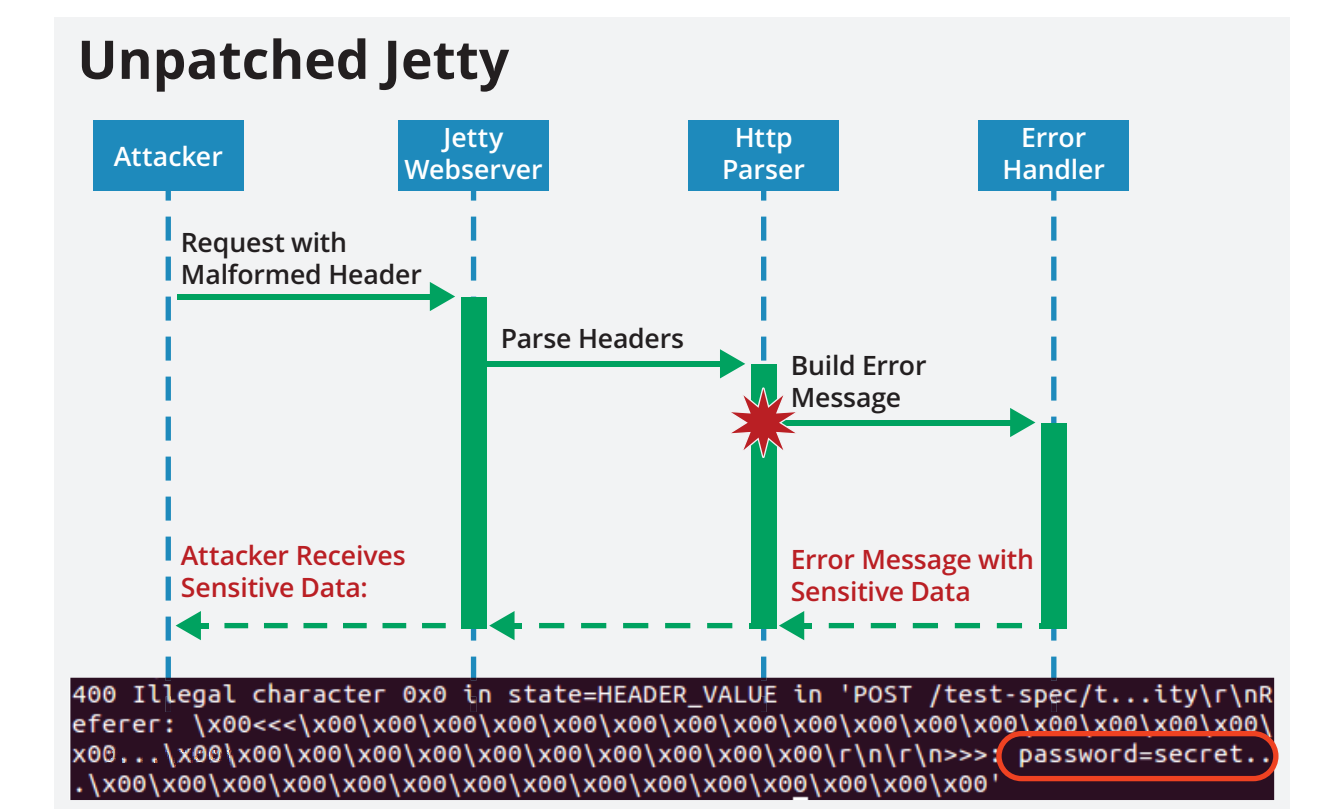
Unpatched Jetty

Attacker

Jetty Webserver

Http Parser

Error Handler

Request with Malformed Header

Parse Headers

Build Error Message

Attacker Receives Sensitive Data:

Error Message with Sensitive Data

400 Illegal character 0x0 in state=HEADER_VALUE in 'POST /test-spec/t...ity\r\nReferer: \x00<<<\x00\x00\x00\x00\x00\x00\x00\x00\x00\x00\x00\x00\x00\x00\x00\x00\x00\x00...\x00\x00\x00\x00\x00\x00\x00\x00\x00\x00\x00\x00\r\n\r\n>>>: password=secret...\x00\x00\x00\x00\x00\x00\x00\x00\x00\x00\x00\x00\x00\x00\x00\x00'